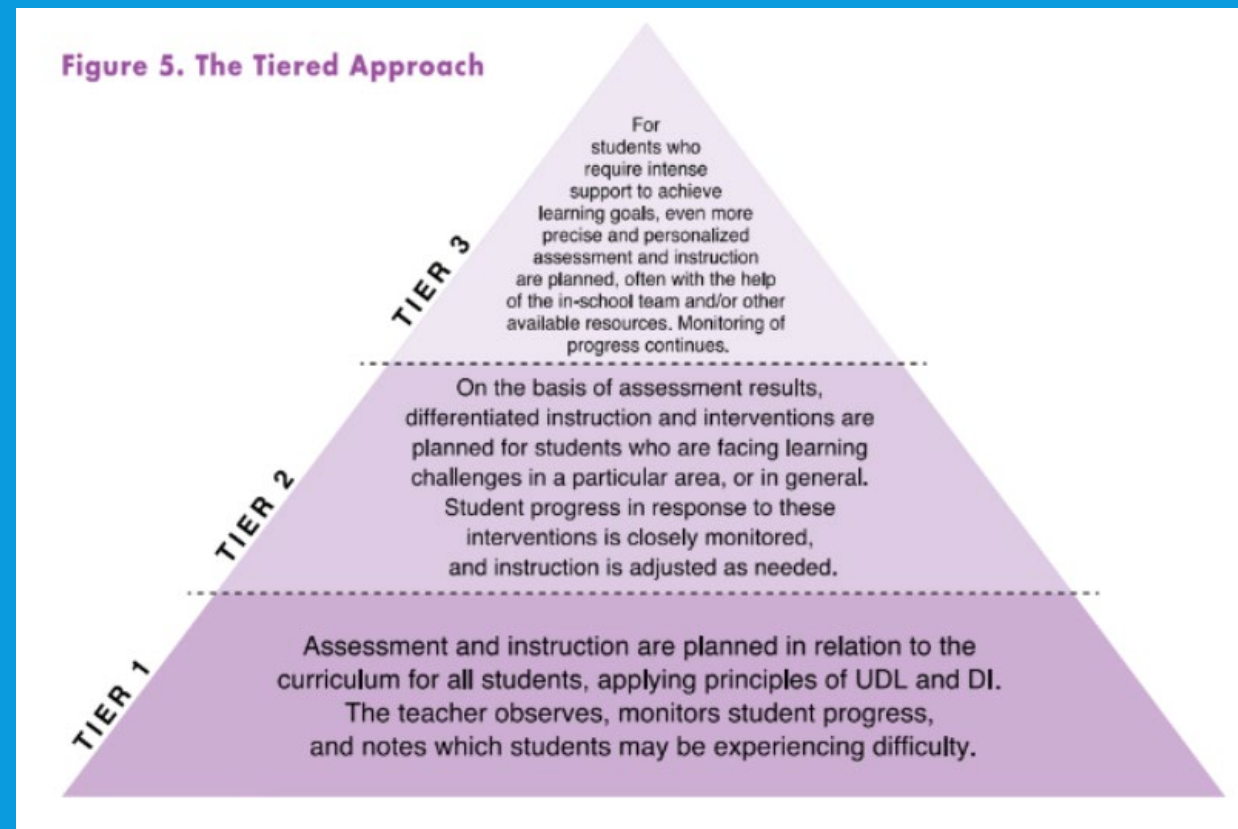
Figure 5. The Tiered Approach

TIER 3

For students who require intense support to achieve learning goals, even more precise and personalized assessment and instruction are planned, often with the help of the in-school team and/or other available resources. Monitoring of progress continues.

TIER 2

On the basis of assessment results, differentiated instruction and interventions are planned for students who are facing learning challenges in a particular area, or in general. Student progress in response to these interventions is closely monitored, and instruction is adjusted as needed.

TIER 1

Assessment and instruction are planned in relation to the curriculum for all students, applying principles of UDL and DI. The teacher observes, monitors student progress, and notes which students may be experiencing difficulty.